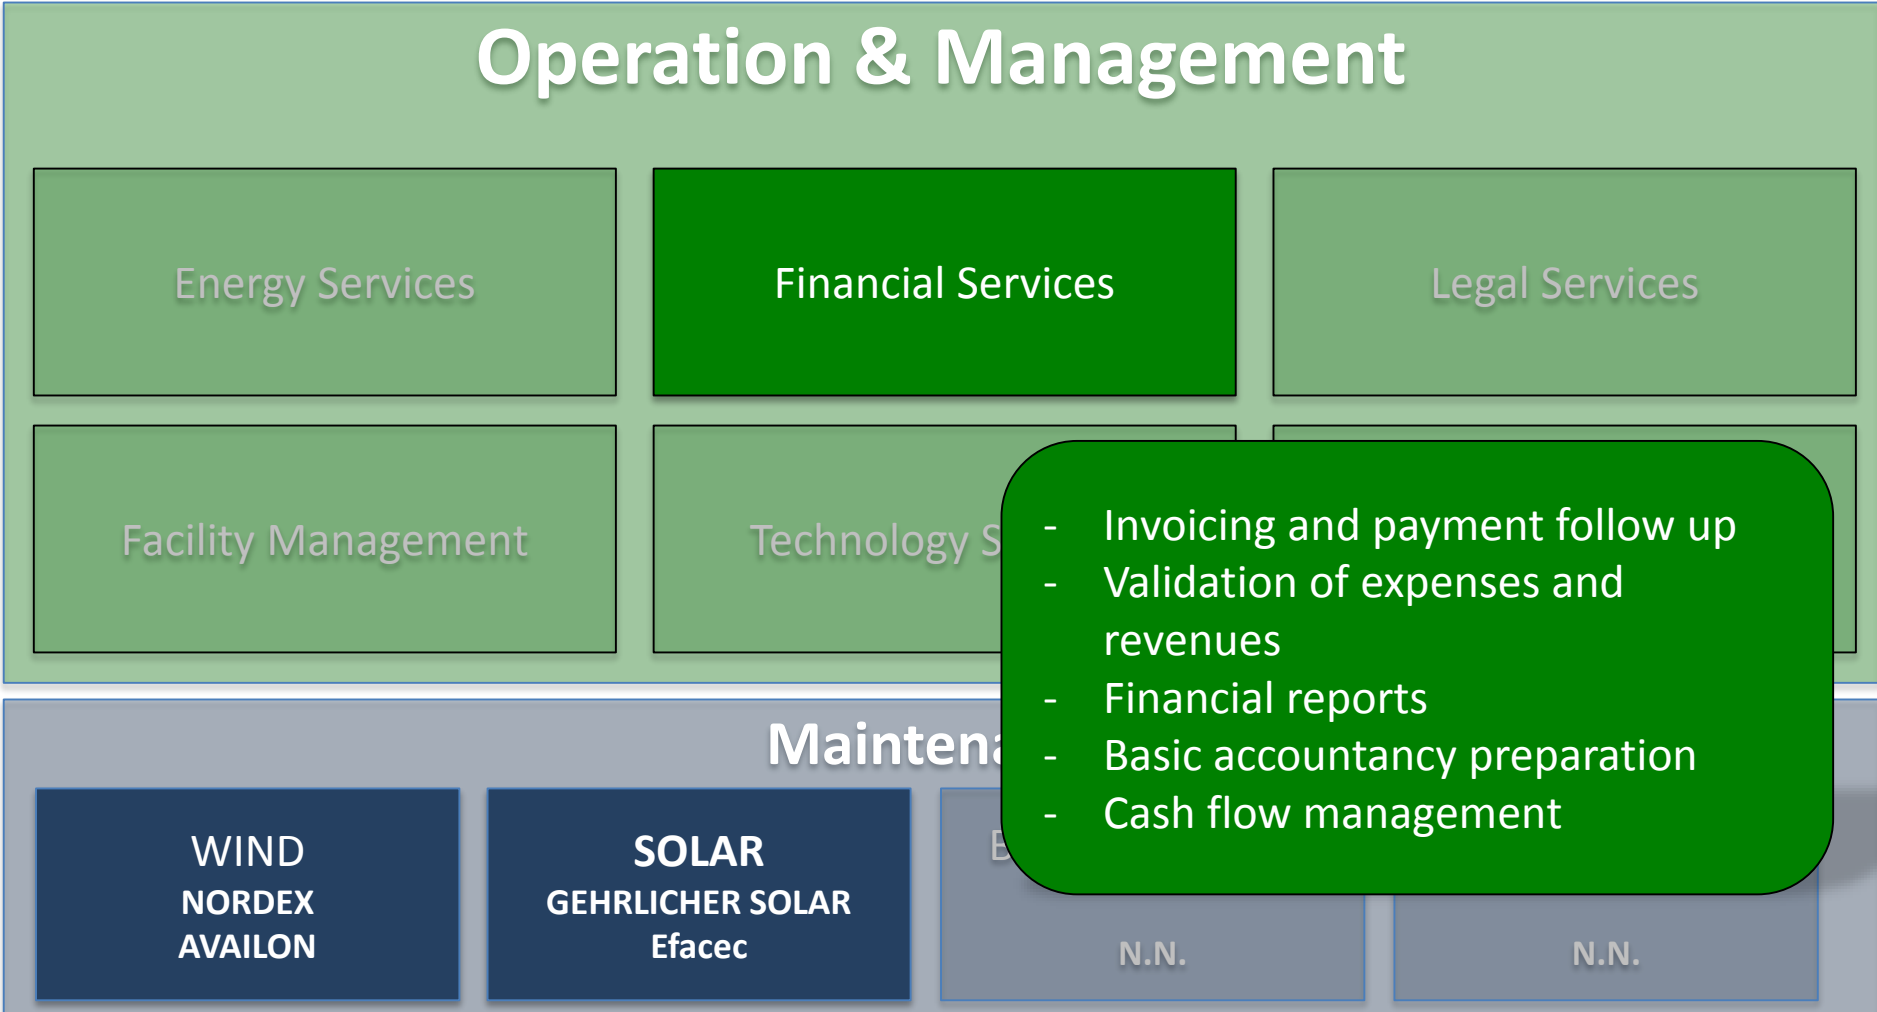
Operation & Management

Energy Services

Financial Services

Legal Services

Facility Management

Technology S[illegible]

- Invoicing and payment follow up
- Validation of expenses and revenues
- Financial reports
- Basic accountancy preparation
- Cash flow management

Mainten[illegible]

WIND
NORDEX
AVAILON

SOLAR
GEHRLICHER SOLAR
Efacec

E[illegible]
N.N.

N.N.